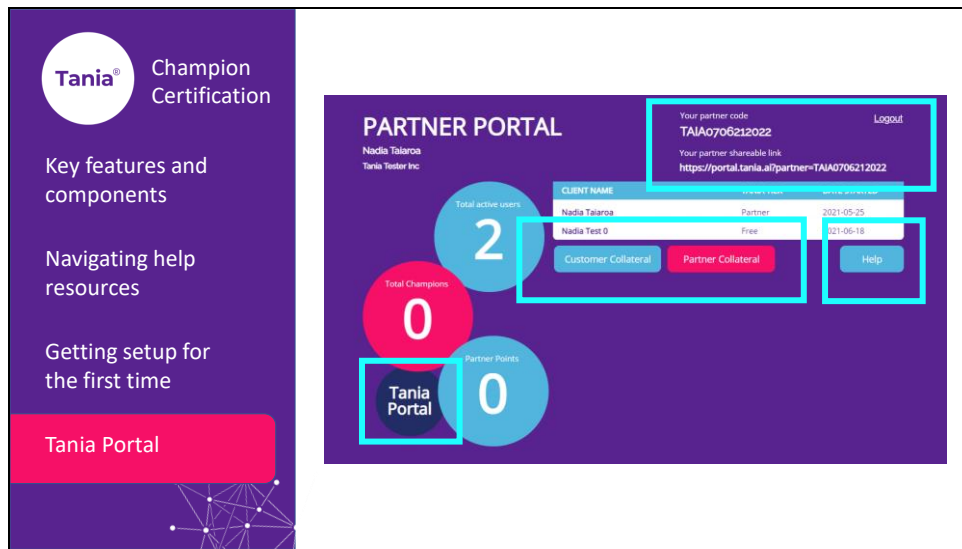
Tania®

Champion Certification

Key features and components

Navigating help resources

Getting setup for the first time

Tania Portal

PARTNER PORTAL

Nadia Taiaroa

Tania Tester Inc

Your partner code

TAIA0706212022

Logout

Your partner shareable link

https://portal.tania.ai?partner=TAIA0706212022

Total active users

2

| CLIENT NAME | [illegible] | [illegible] |
|---|---|---|
| Nadia Taiaroa | Partner | 2021-05-25 |
| Nadia Test 0 | Free | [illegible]021-06-18 |

Customer Collateral

Partner Collateral

Help

Total Champions

0

Partner Points

0

Tania Portal